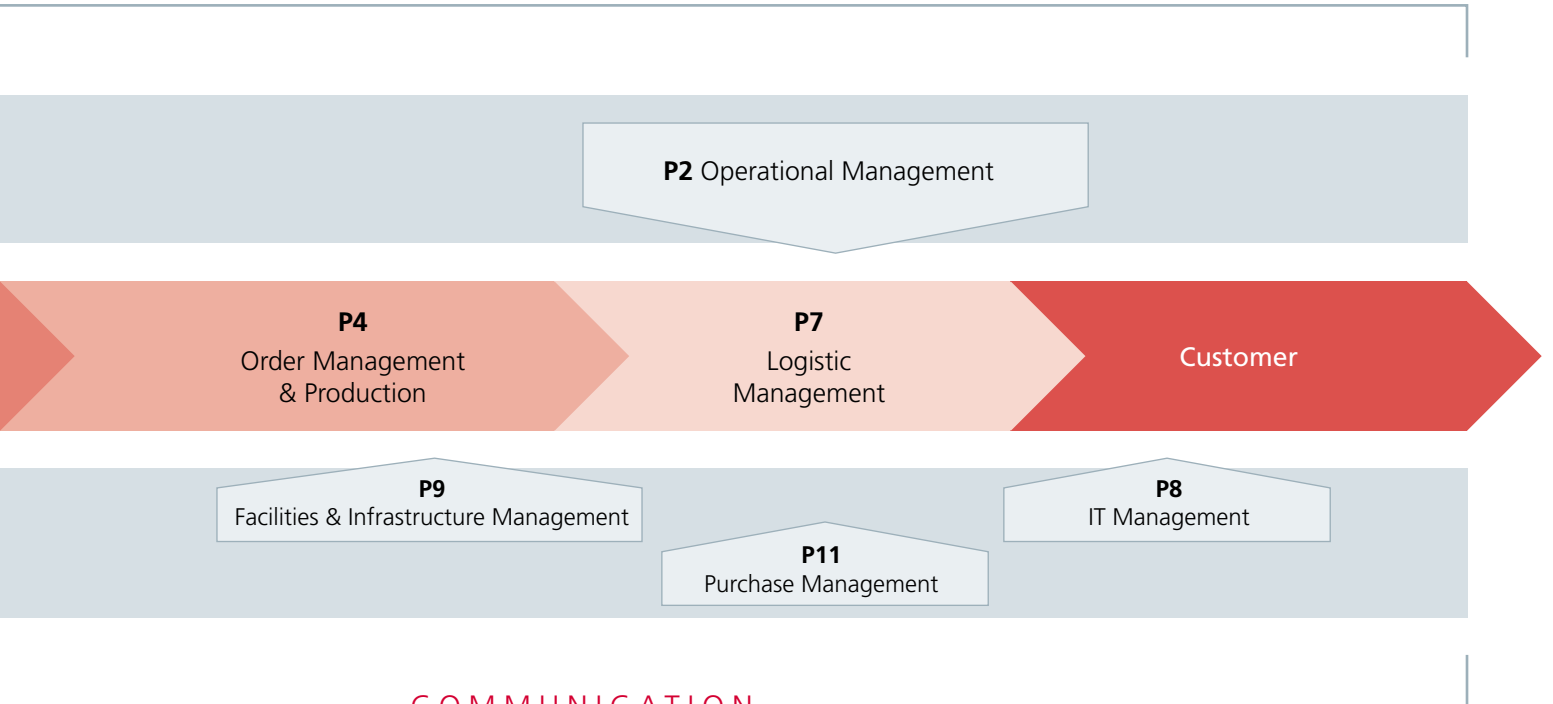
**P2** Operational Management

**P4**
Order Management & Production

**P7**
Logistic Management

Customer

**P9**
Facilities & Infrastructure Management

**P11**
Purchase Management

**P8**
IT Management

COMMUNICATION